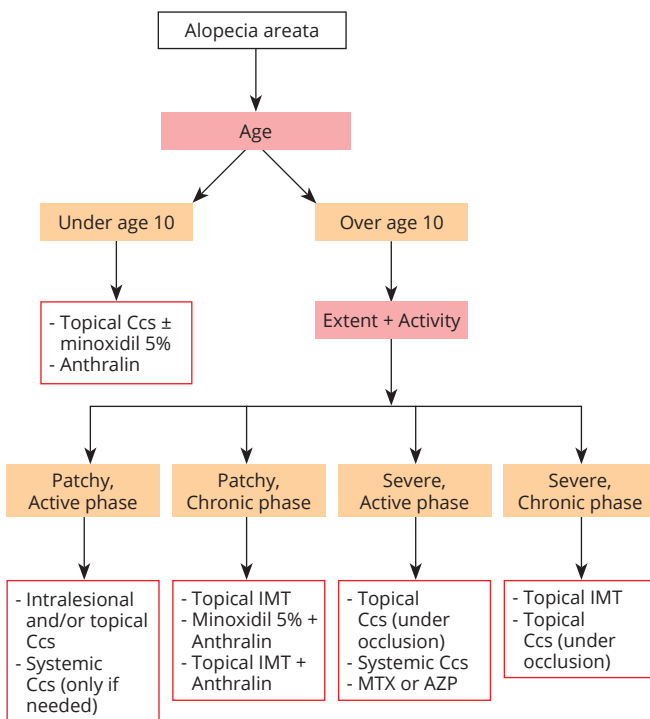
Alopecia areata

Age

Under age 10

Over age 10

- Topical Ccs ± minoxidil 5%
- Anthralin

Extent + Activity

Patchy, Active phase

Patchy, Chronic phase

Severe, Active phase

Severe, Chronic phase

- Intralesional and/or topical Ccs
- Systemic Ccs (only if needed)

- Topical IMT
- Minoxidil 5% + Anthralin
- Topical IMT + Anthralin

- Topical Ccs (under occlusion)
- Systemic Ccs
- MTX or AZP

- Topical IMT
- Topical Ccs (under occlusion)